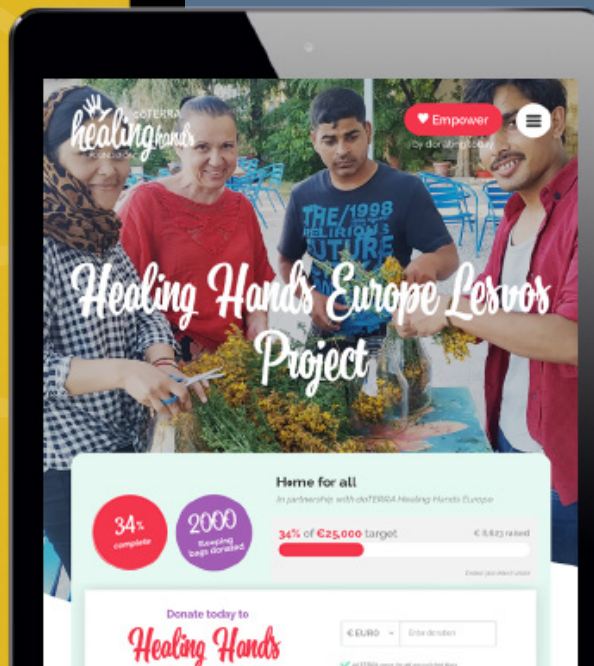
dōTERRA healing hands FOUNDATION

Empower

by donatingto.eu

THE/1998 RELIGIONS FUTURE

Healing Hands Europe Lesvos Project

34% complete

2000 Sleeping bags donated

Home for all

In partnership with dōTERRA Healing Hands Europe

34% of €25,000 target

€ 8,623 raised

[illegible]

Donate today to

Healing Hands

€ EURO

Enter donation

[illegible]